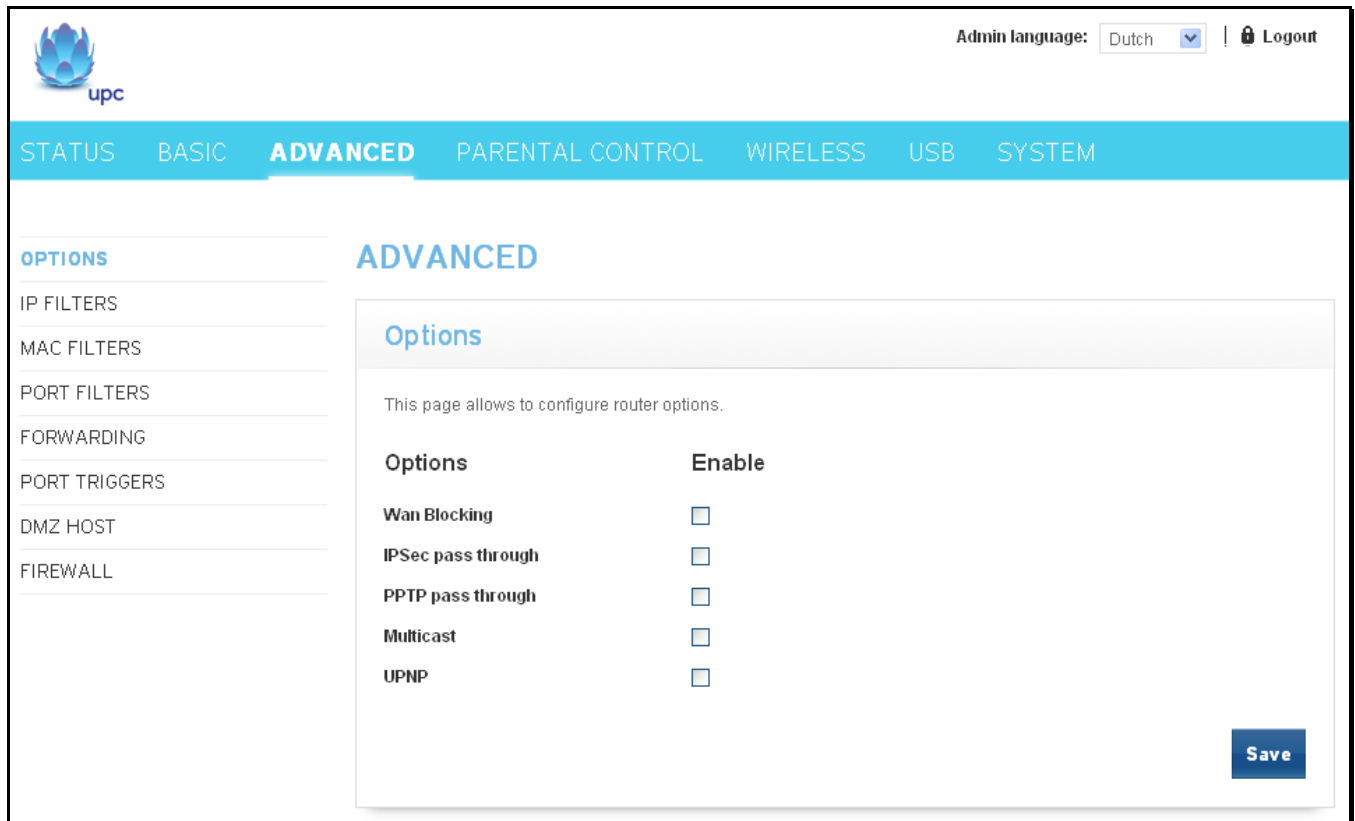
upc

Admin language: Dutch | Logout

STATUS BASIC ADVANCED PARENTAL CONTROL WIRELESS USB SYSTEM

OPTIONS
IP FILTERS
MAC FILTERS
PORT FILTERS
FORWARDING
PORT TRIGGERS
DMZ HOST
FIREWALL

ADVANCED

Options

This page allows to configure router options.

| Options | Enable |
|---|---|
| Wan Blocking | |
| IPSec pass through | |
| PPTP pass through | |
| Multicast | |
| UPNP | |

Save